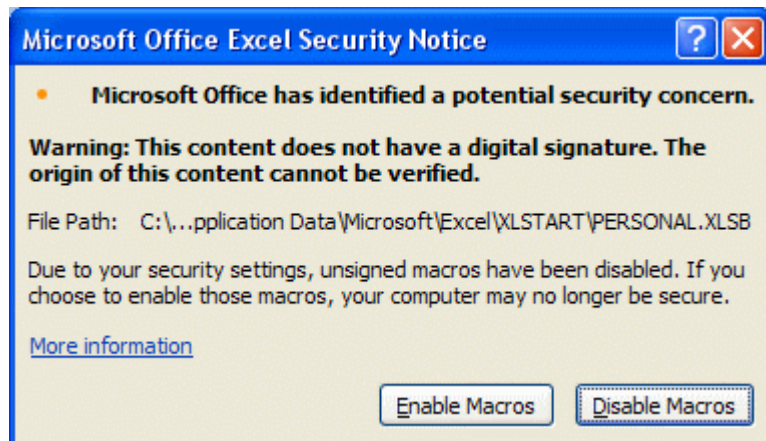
Microsoft Office Excel Security Notice

?

Microsoft Office has identified a potential security concern.

Warning: This content does not have a digital signature. The origin of this content cannot be verified.

File Path: C:\...pplication Data\Microsoft\Excel\XLSTART\PERSONAL.XLSB

Due to your security settings, unsigned macros have been disabled. If you choose to enable those macros, your computer may no longer be secure.

More information

Enable Macros

Disable Macros